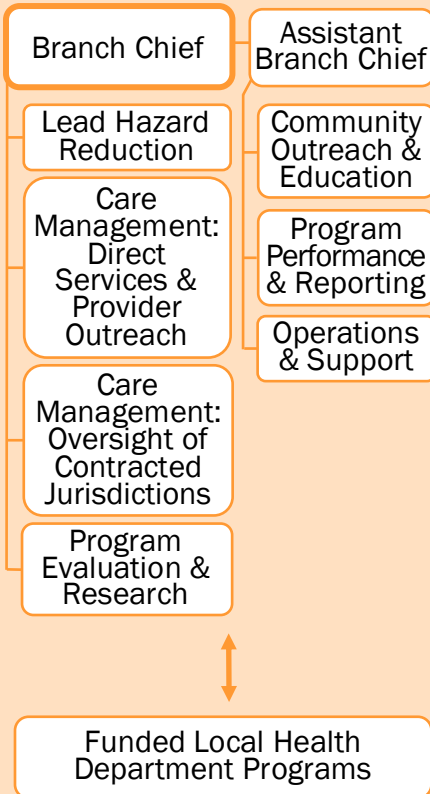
Branch Chief

Assistant Branch Chief

Lead Hazard Reduction

Care Management: Direct Services & Provider Outreach

Care Management: Oversight of Contracted Jurisdictions

Program Evaluation & Research

Community Outreach & Education

Program Performance & Reporting

Operations & Support

Funded Local Health Department Programs